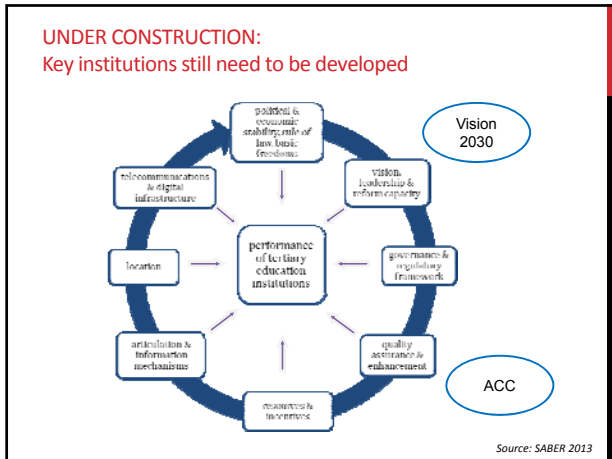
UNDER CONSTRUCTION:
Key institutions still need to be developed

political & economic stability, rule of law, basic freedoms

Vision 2030

vision, leadership & reform capacity

telecommunications & digital infrastructure

performance of tertiary education institutions

governance & regulatory framework

location

articulation & information mechanisms

quality assurance & enhancement

ACC

resources & incentives

Source: SABER 2013